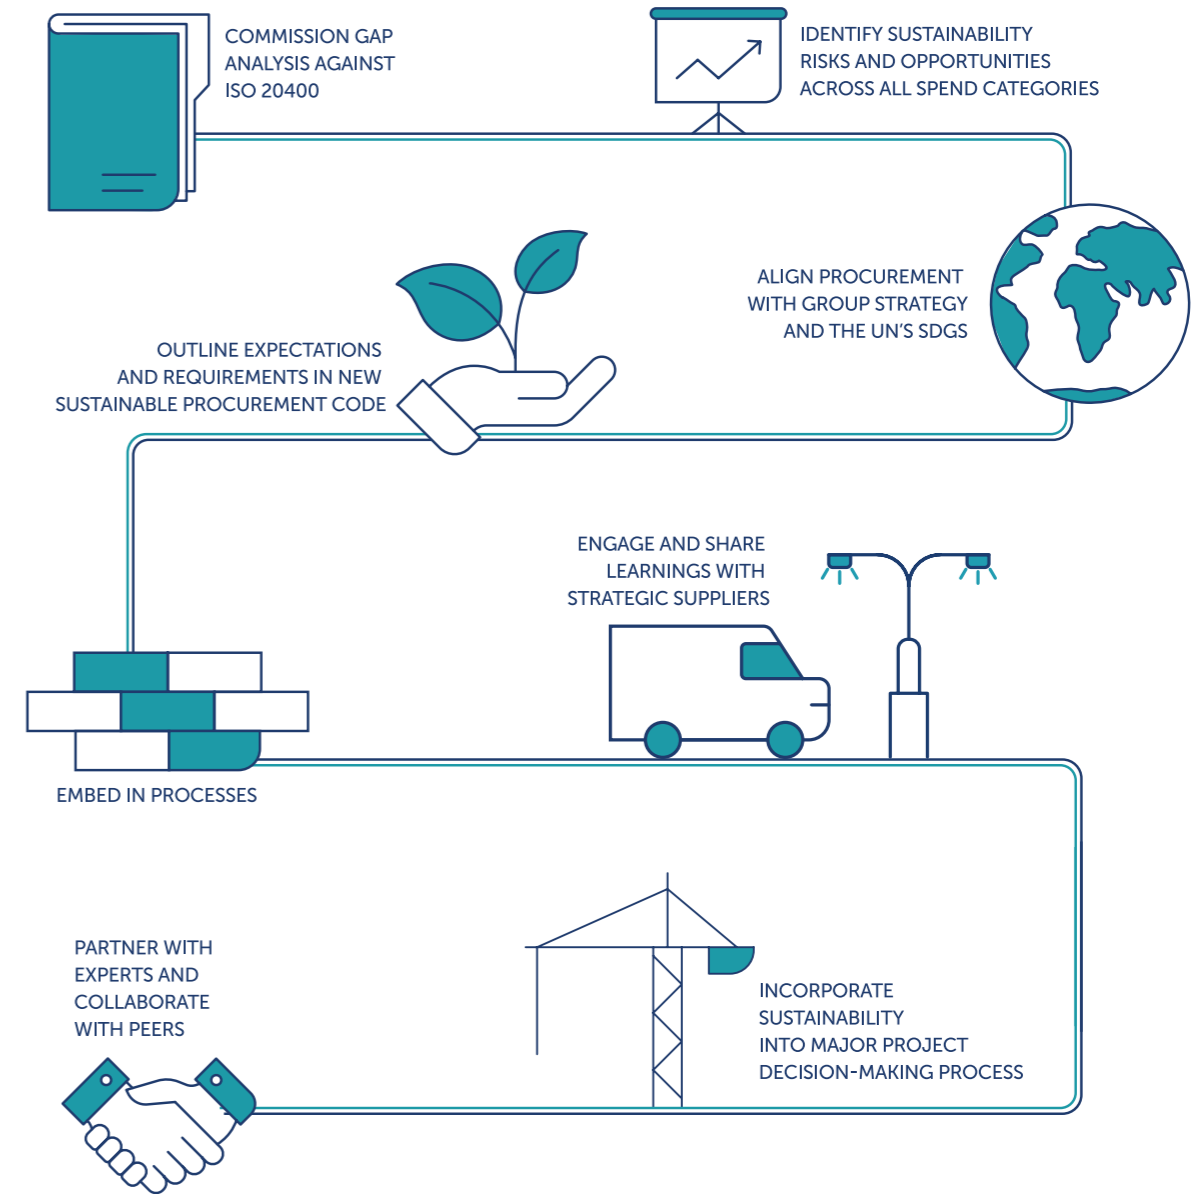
COMMISSION GAP ANALYSIS AGAINST ISO 20400

IDENTIFY SUSTAINABILITY RISKS AND OPPORTUNITIES ACROSS ALL SPEND CATEGORIES

ALIGN PROCUREMENT WITH GROUP STRATEGY AND THE UN'S SDGS

OUTLINE EXPECTATIONS AND REQUIREMENTS IN NEW SUSTAINABLE PROCUREMENT CODE

ENGAGE AND SHARE LEARNINGS WITH STRATEGIC SUPPLIERS

EMBED IN PROCESSES

PARTNER WITH EXPERTS AND COLLABORATE WITH PEERS

INCORPORATE SUSTAINABILITY INTO MAJOR PROJECT DECISION-MAKING PROCESS